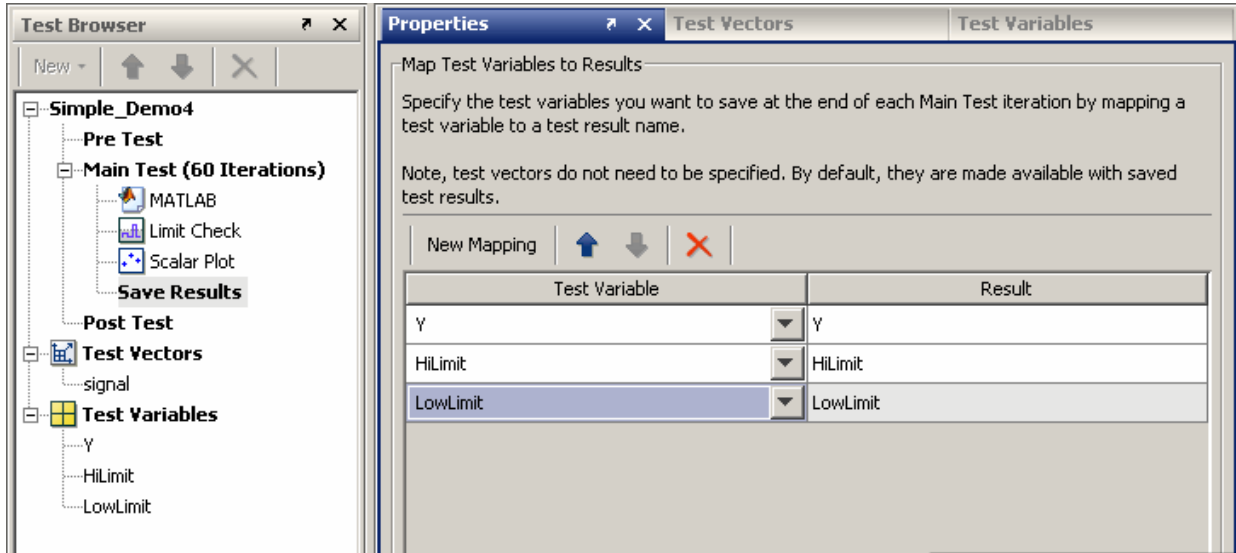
Test Browser

New

Simple_Demo4
Pre Test
Main Test (60 Iterations)
MATLAB
Limit Check
Scalar Plot
Save Results
Post Test
Test Vectors
signal
Test Variables
Y
HiLimit
LowLimit

Properties

Test Vectors

Test Variables

Map Test Variables to Results

Specify the test variables you want to save at the end of each Main Test iteration by mapping a test variable to a test result name.

Note, test vectors do not need to be specified. By default, they are made available with saved test results.

New Mapping

| Test Variable | Result |
|---|---|
| Y | Y |
| HiLimit | HiLimit |
| LowLimit | LowLimit |